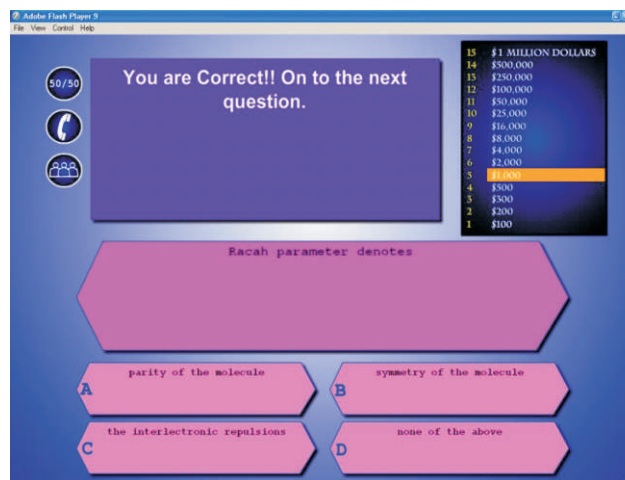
Adobe Flash Player 9
File View Control Help

50/50

You are Correct!! On to the next question.

15 $1 MILLION DOLLARS
14 $500,000
13 $250,000
12 $100,000
11 $50,000
10 $25,000
9 $16,000
8 $8,000
7 $4,000
6 $2,000
5 $1,000
4 $500
3 $300
2 $200
1 $100

Racah parameter denotes

A parity of the molecule

B symmetry of the molecule

C the interlectronic repulsions

D none of the above